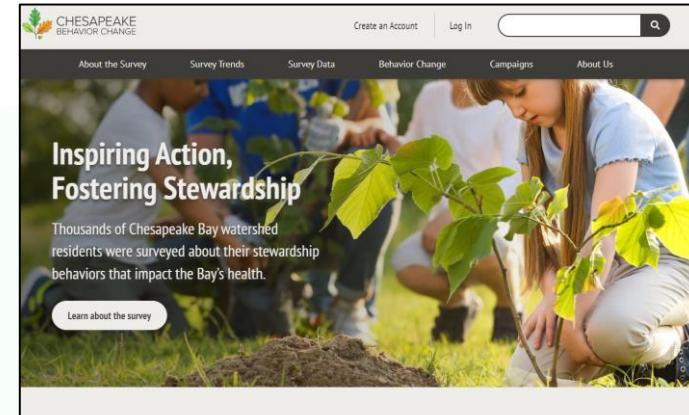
CHESAPEAKE
BEHAVIOR CHANGE

Create an Account | Log In

About the Survey | Survey Trends | Survey Data | Behavior Change | Campaigns | About Us

Inspiring Action, Fostering Stewardship

Thousands of Chesapeake Bay watershed residents were surveyed about their stewardship behaviors that impact the Bay's health.

Learn about the survey